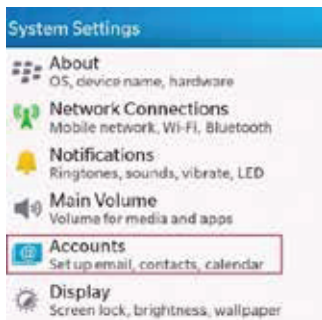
System Settings

About
OS, device name, hardware

Network Connections
Mobile network, Wi-Fi, Bluetooth

Notifications
Ringtones, sounds, vibrate, LED

Main Volume
Volume for media and apps

Accounts
Set up email, contacts, calendar

Display
Screen lock, brightness, wallpaper